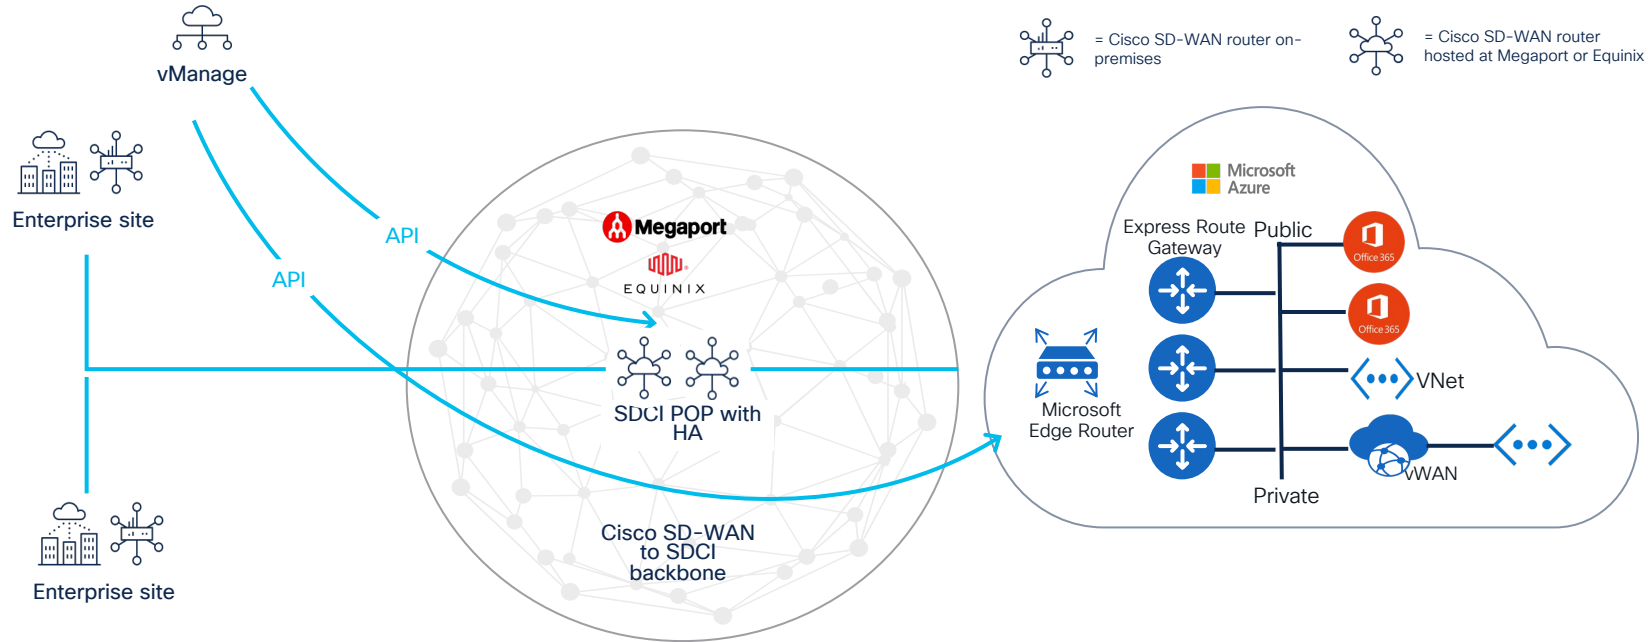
vManage

= Cisco SD-WAN router on-premises

= Cisco SD-WAN router hosted at Megaport or Equinix

Enterprise site

API

API

Megaport

EQUINIX

SDCI POP with HA

Cisco SD-WAN to SDCI backbone

Enterprise site

Microsoft Azure

Express Route Gateway

Public

Office 365

Office 365

Microsoft Edge Router

VNet

vWAN

Private